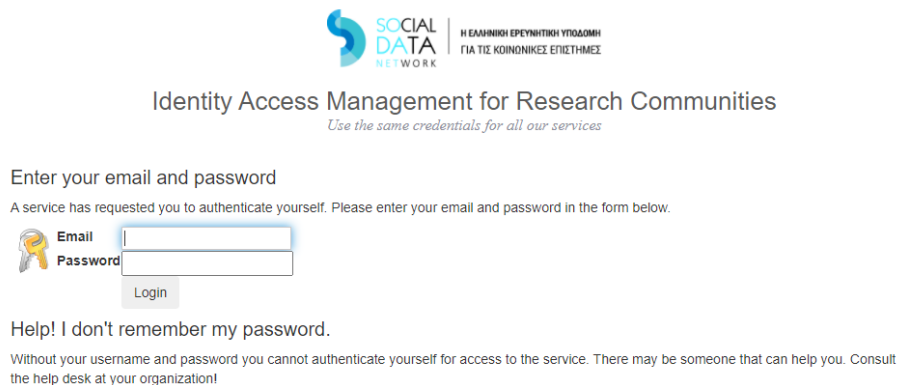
SOCIAL DATA NETWORK

Η ΕΛΛΗΝΙΚΗ ΕΡΕΥΝΗΤΙΚΗ ΥΠΟΔΟΜΗ ΓΙΑ ΤΙΣ ΚΟΙΝΩΝΙΚΕΣ ΕΠΙΣΤΗΜΕΣ

Identity Access Management for Research Communities

Use the same credentials for all our services

Enter your email and password

A service has requested you to authenticate yourself. Please enter your email and password in the form below.

Email

Password

Login

Help! I don't remember my password.

Without your username and password you cannot authenticate yourself for access to the service. There may be someone that can help you. Consult the help desk at your organization!